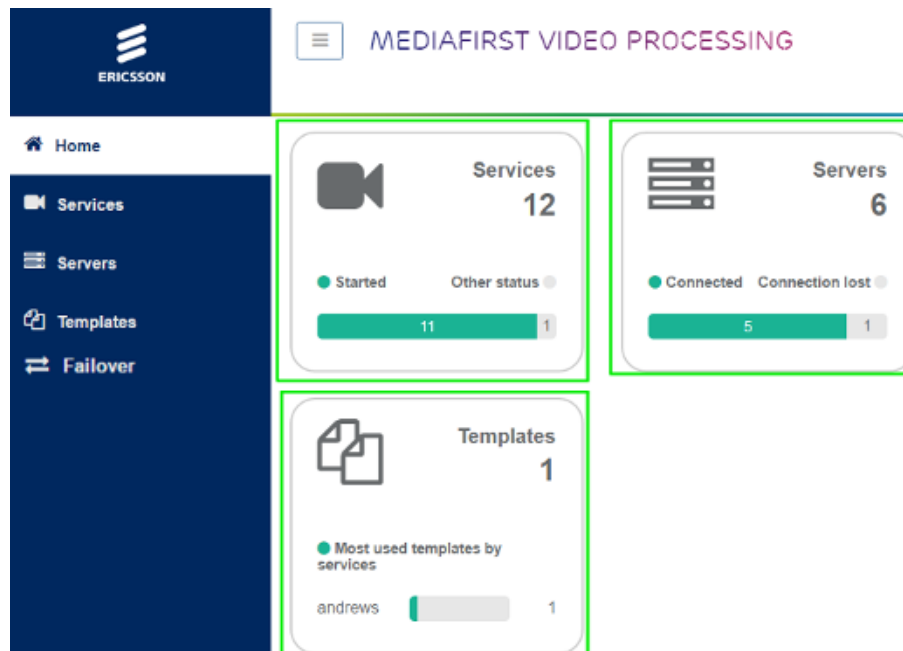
ERICSSON

MEDIAFIRST VIDEO PROCESSING

Home

Services

Servers

Templates

Failover

Services
12

Started
Other status

11
1

Servers
6

Connected
Connection lost

5
1

Templates
1

Most used templates by services

andrews
1